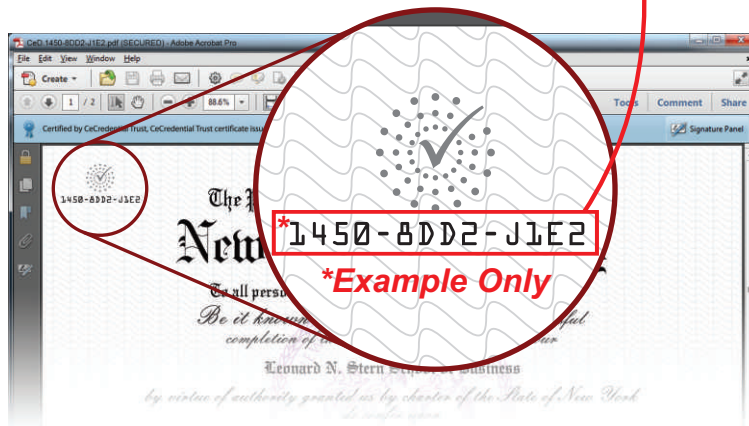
CeD 1450-8DD2-J1E2.pdf (SECURED) - Adobe Acrobat Pro

File Edit View Window Help

Create

1 / 2

88.6%

Tools Comment Share

Certified by CeCredential Trust, CeCredential Trust certificate issu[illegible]

Signature Panel

1450-8DD2-J1E2

The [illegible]

New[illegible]

To all perso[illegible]

Be it know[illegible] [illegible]ful

completion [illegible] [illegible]ur

Leonard N. Stern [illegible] Business

by virtue of authority granted us by charter of the State of New York

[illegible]

*1450-8DD2-J1E2

*Example Only